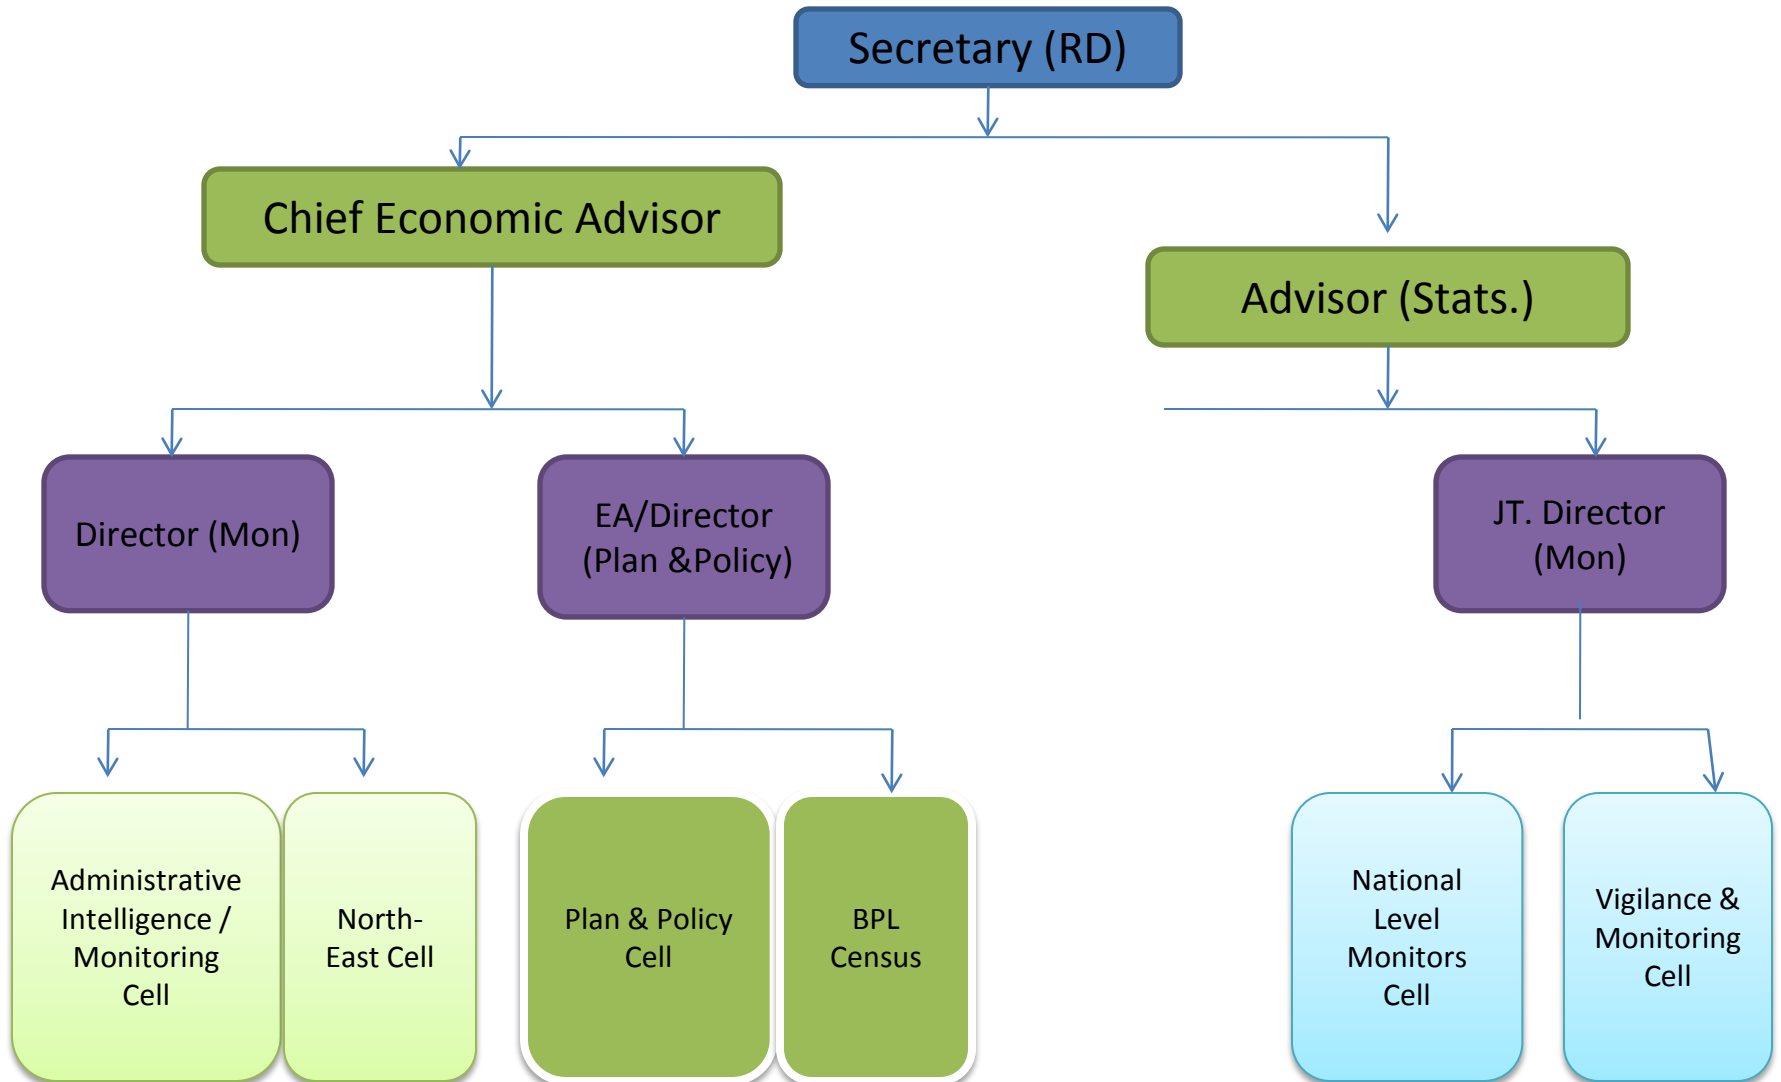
Secretary (RD)

Chief Economic Advisor

Advisor (Stats.)

Director (Mon)

EA/Director (Plan &Policy)

JT. Director (Mon)

Administrative Intelligence / Monitoring Cell

North-East Cell

Plan & Policy Cell

BPL Census

National Level Monitors Cell

Vigilance & Monitoring Cell